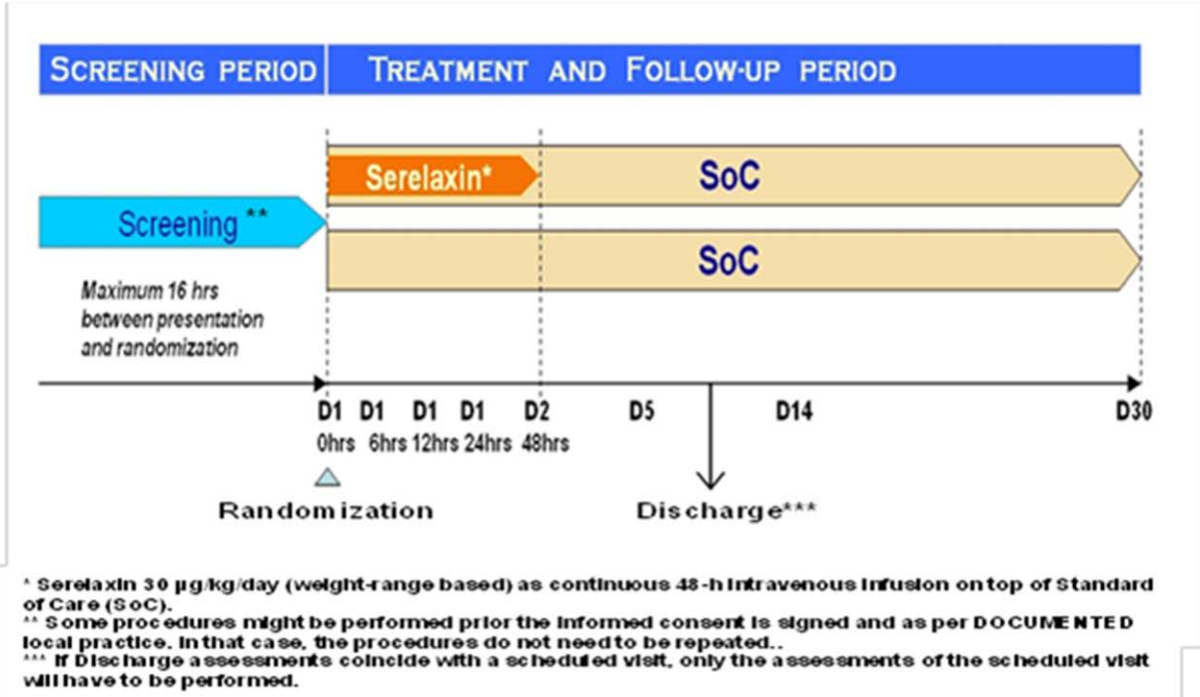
SCREENING PERIOD

TREATMENT AND FOLLOW-UP PERIOD

Serelaxin*

SoC

Screening **

SoC

Maximum 16 hrs between presentation and randomization

D1 0hrs D1 6hrs D1 12hrs D1 24hrs D2 48hrs D5 D14 D30

Randomization

Discharge***

* Serelaxin 30 µg/kg/day (weight-range based) as continuous 48-h intravenous infusion on top of Standard of Care (SoC).
** Some procedures might be performed prior the informed consent is signed and as per DOCUMENTED local practice. In that case, the procedures do not need to be repeated..
*** If Discharge assessments coincide with a scheduled visit, only the assessments of the scheduled visit will have to be performed.